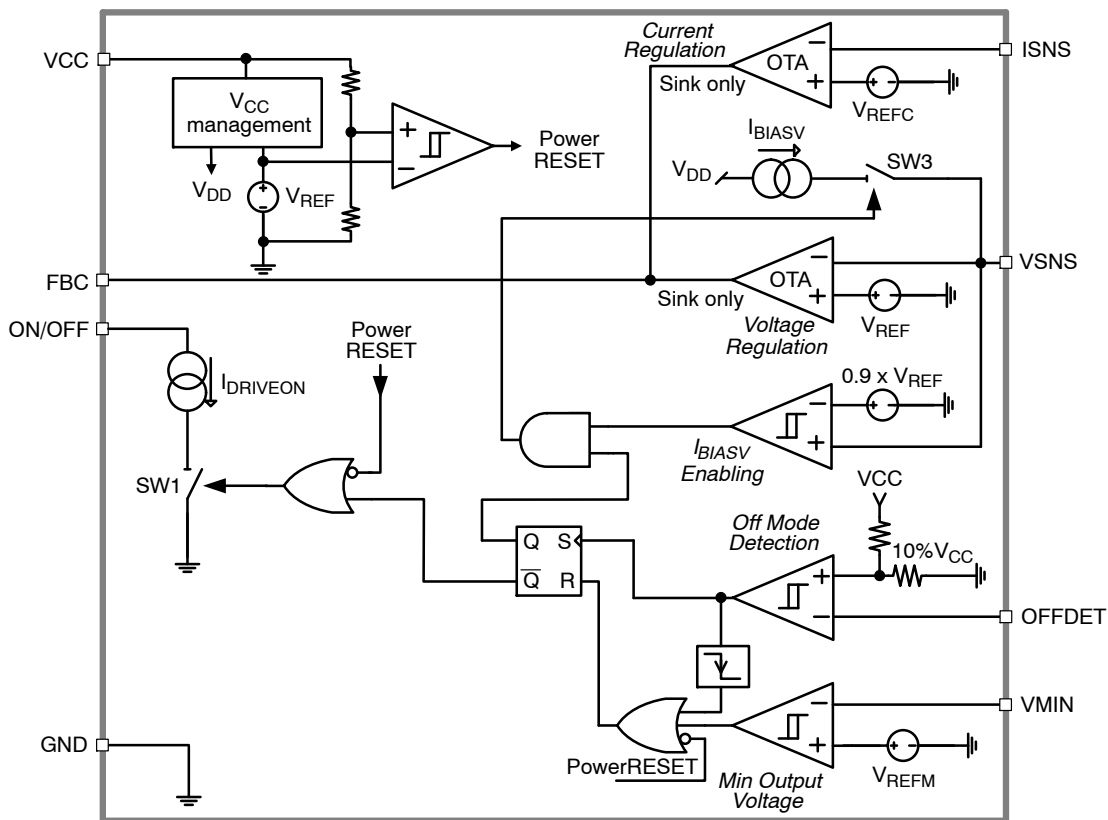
VCC

$V_{CC}$ management

$V_{DD}$

$V_{REF}$

+

−

Power RESET

Current Regulation

OTA

−

+

Sink only

ISNS

$V_{REFC}$

$I_{BIASV}$

$V_{DD}$

SW3

FBC

OTA

−

+

Sink only

VSNS

$V_{REF}$

Voltage Regulation

ON/OFF

Power RESET

$I_{DRIVEON}$

0.9 x $V_{REF}$

−

+

$I_{BIASV}$ Enabling

SW1

VCC

Off Mode Detection

Q

S

$\overline{Q}$

R

10%$V_{CC}$

+

−

OFFDET

−

+

VMIN

GND

Power$\overline{RESET}$

$V_{REFM}$

Min Output Voltage